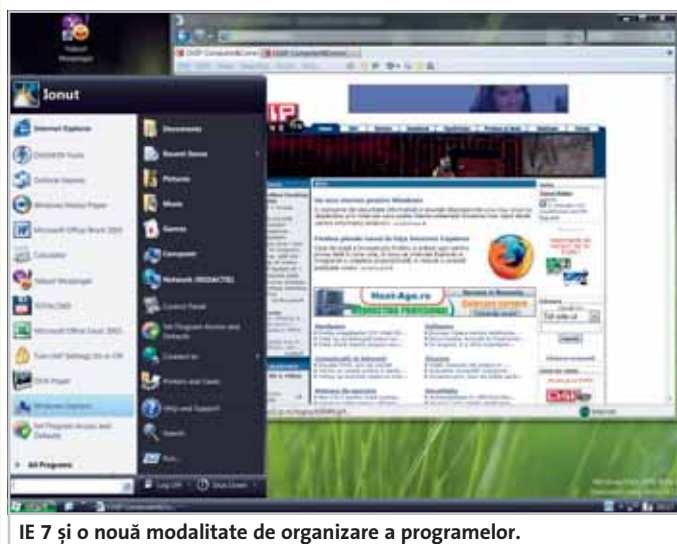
Ionut

Internet Explorer

Windows Media Player

Microsoft Office Word 2003

Calculator

Yahoo! Messenger

Microsoft Office Excel 2003

Windows Explorer

Set Program Access and Defaults

All Programs

Documents

Recent Items

Pictures

Music

Games

Computer

Network

Control Panel

Set Program Access and Defaults

Connect to

Printers and Faxes

Help and Support

Search

Run...

Log Off

Shut Down

Host-Age.ro

Internet

IE 7 și o nouă modalitate de organizare a programelor.